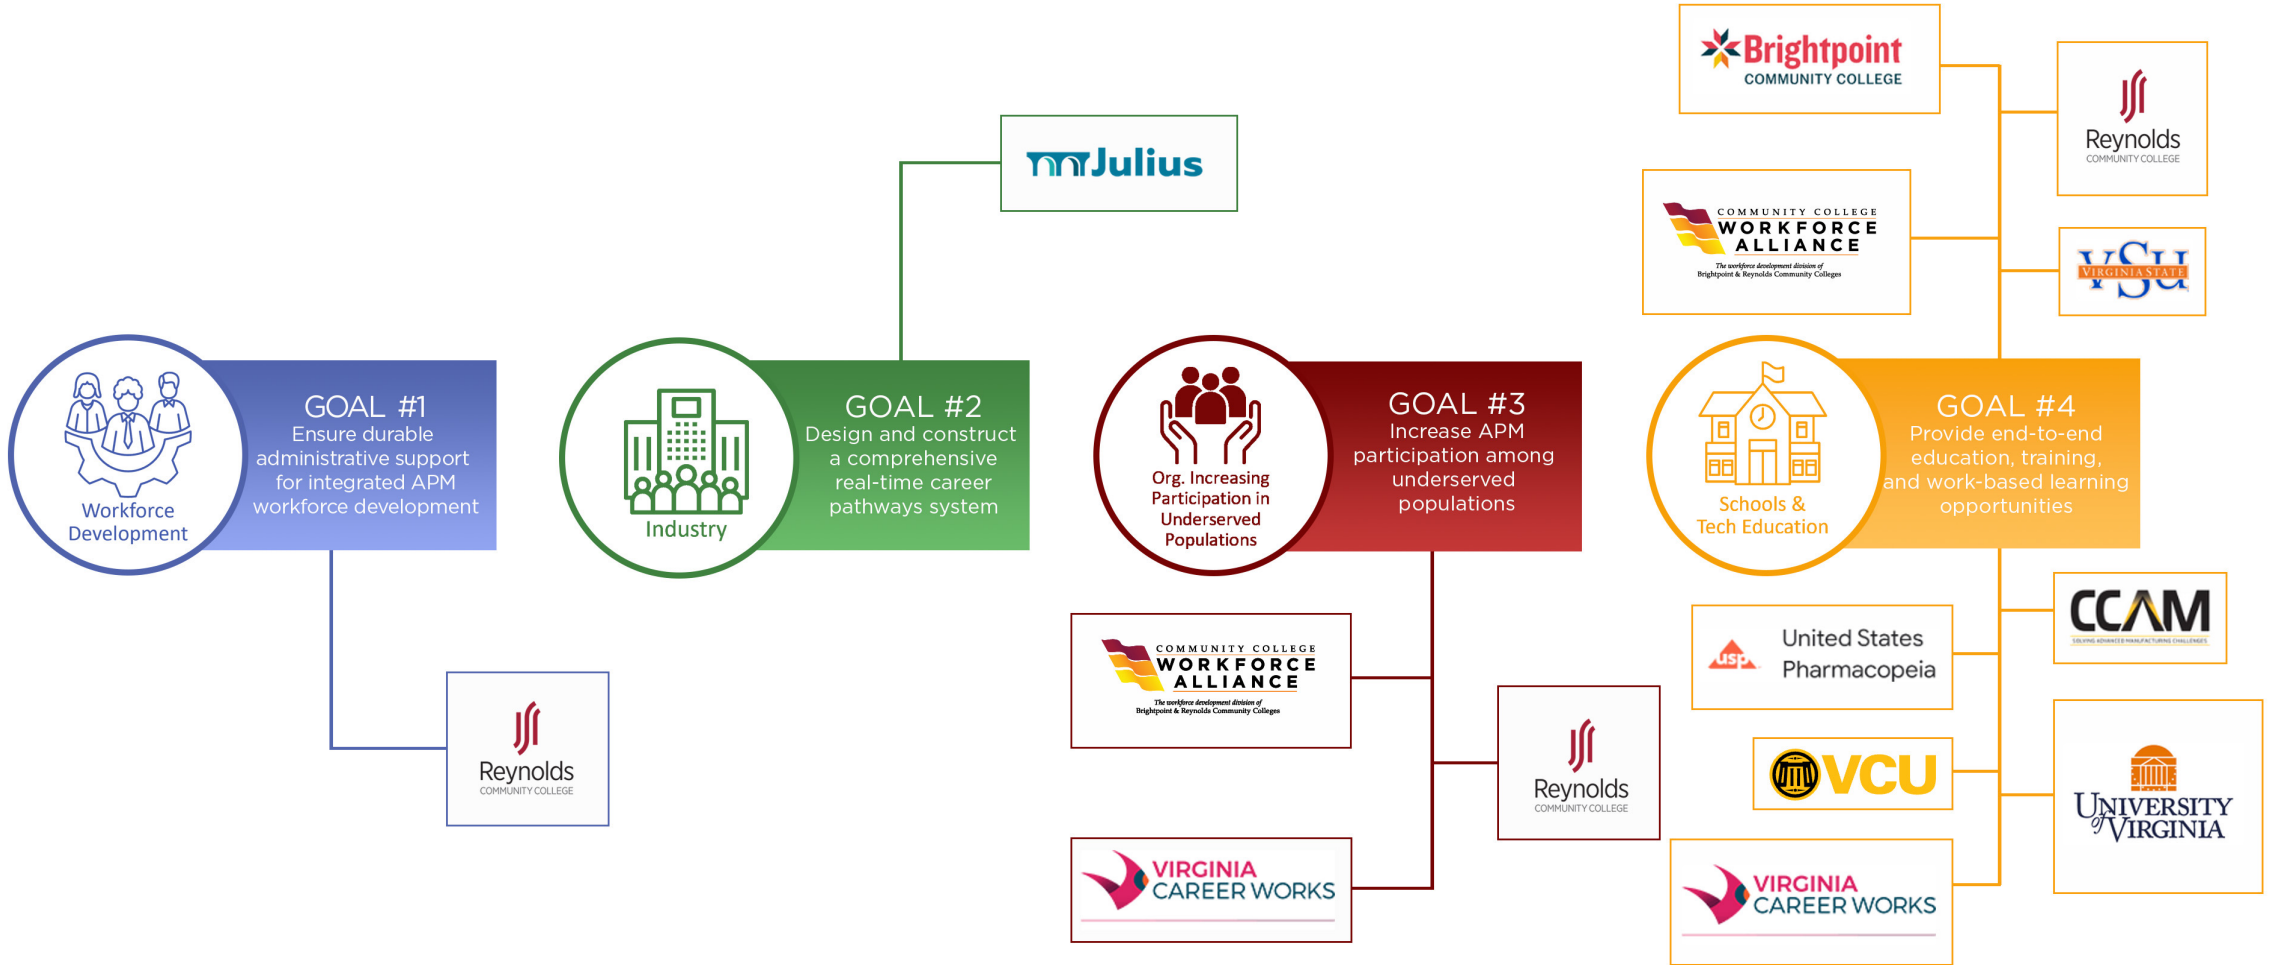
Brightpoint COMMUNITY COLLEGE

Reynolds COMMUNITY COLLEGE

Julius

COMMUNITY COLLEGE WORKFORCE ALLIANCE
The workforce development division of Brightpoint & Reynolds Community Colleges

VSU VIRGINIA STATE

Workforce Development

GOAL #1
Ensure durable administrative support for integrated APM workforce development

Industry

GOAL #2
Design and construct a comprehensive real-time career pathways system

Org. Increasing Participation in Underserved Populations

GOAL #3
Increase APM participation among underserved populations

Schools & Tech Education

GOAL #4
Provide end-to-end education, training, and work-based learning opportunities

CCAM
SOLVING ADVANCED MANUFACTURING CHALLENGES

USP United States Pharmacopeia

COMMUNITY COLLEGE WORKFORCE ALLIANCE
The workforce development division of Brightpoint & Reynolds Community Colleges

Reynolds COMMUNITY COLLEGE

Reynolds COMMUNITY COLLEGE

VCU

UNIVERSITY of VIRGINIA

VIRGINIA CAREER WORKS

VIRGINIA CAREER WORKS